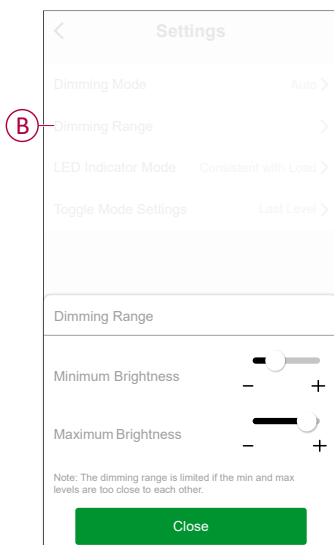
<
Settings

Dimming Mode Auto >

B

Dimming Range >

LED Indicator Mode Consistent with Load >

Toggle Mode Settings Last Level >

Dimming Range

Minimum Brightness
− +

Maximum Brightness
− +

Note: The dimming range is limited if the min and max levels are too close to each other.

Close